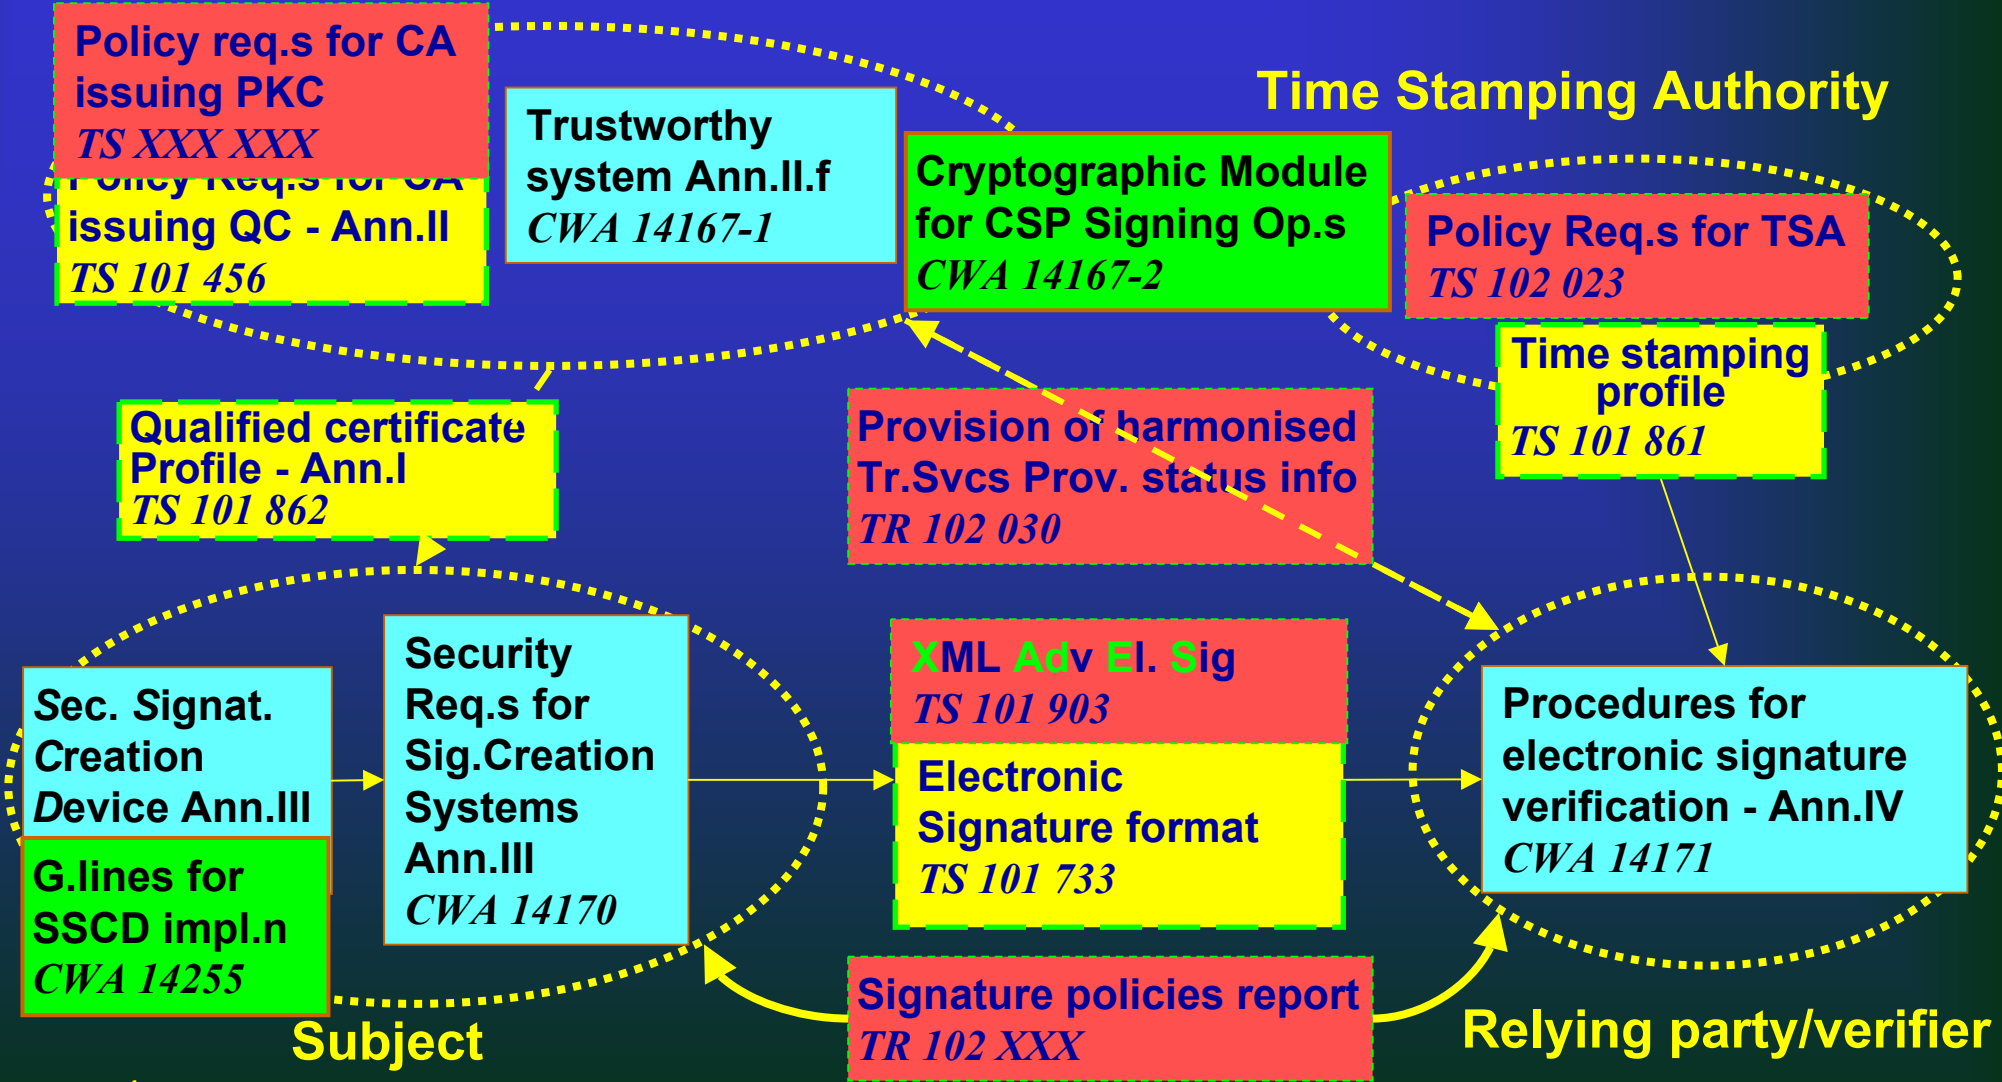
Policy req.s for CA issuing PKC
TS XXX XXX

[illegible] issuing QC - Ann.II
TS 101 456

Trustworthy system Ann.II.f
CWA 14167-1

Cryptographic Module for CSP Signing Op.s
CWA 14167-2

Time Stamping Authority

Policy Req.s for TSA
TS 102 023

Time stamping profile
TS 101 861

Qualified certificate Profile - Ann.I
TS 101 862

Provision of harmonised Tr.Svcs Prov. status info
TR 102 030

Sec. Signat. Creation Device Ann.III

G.lines for SSCD impl.n
CWA 14255

Security Req.s for Sig.Creation Systems Ann.III
CWA 14170

XML Adv El. Sig
TS 101 903

Electronic Signature format
TS 101 733

Procedures for electronic signature verification - Ann.IV
CWA 14171

Signature policies report
TR 102 XXX

Subject

Relying party/verifier